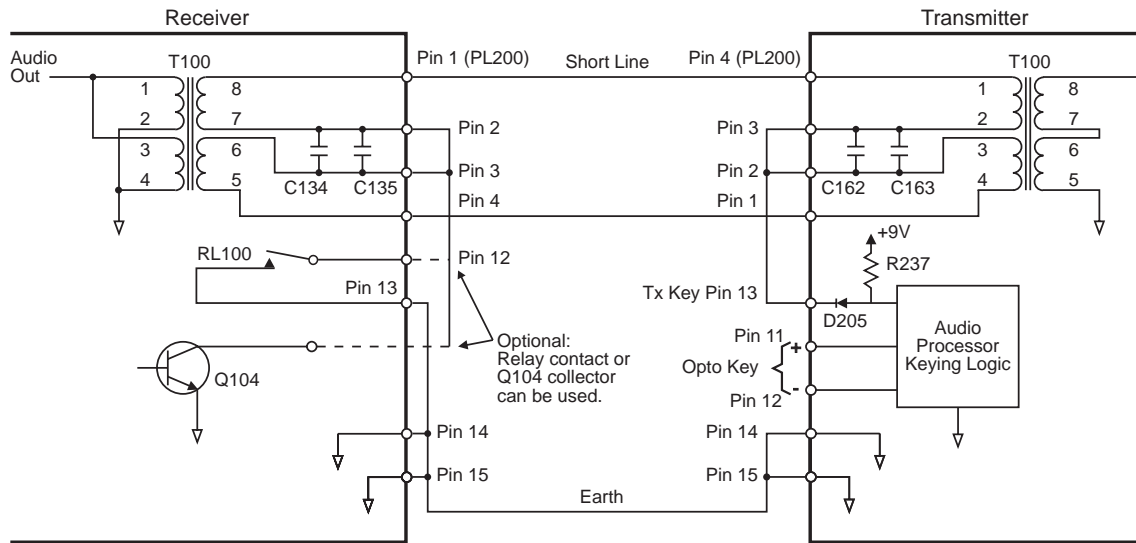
Receiver

Transmitter

Audio Out

T100

1
2
3
4

8
7
6
5

C134
C135

Pin 1 (PL200)

Short Line

Pin 4 (PL200)

Pin 2
Pin 3
Pin 4

Pin 3
Pin 2
Pin 1

C162
C163

T100

1
2
3
4

8
7
6
5

RL100

Pin 12

Pin 13

+9V

R237

Tx Key Pin 13

D205

Audio Processor Keying Logic

Optional: Relay contact or Q104 collector can be used.

Q104

Pin 11

+

Opto Key

-

Pin 12

Pin 14

Pin 15

Pin 14

Pin 15

Earth